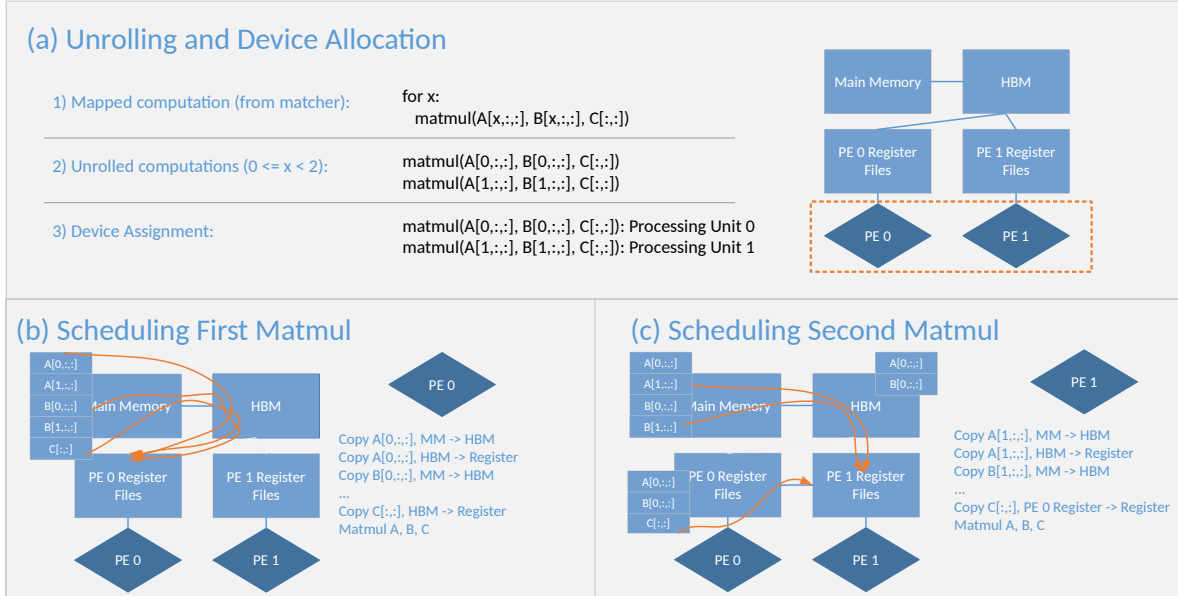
(a) Unrolling and Device Allocation

1) Mapped computation (from matcher):

for x:
matmul(A[x,:,:], B[x,:,:], C[:,:])

2) Unrolled computations (0 <= x < 2):

matmul(A[0,:,:], B[0,:,:], C[:,:])
matmul(A[1,:,:], B[1,:,:], C[:,:])

3) Device Assignment:

matmul(A[0,:,:], B[0,:,:], C[:,:]): Processing Unit 0
matmul(A[1,:,:], B[1,:,:], C[:,:]): Processing Unit 1

Main Memory

HBM

PE 0 Register Files

PE 1 Register Files

PE 0

PE 1

(b) Scheduling First Matmul

A[0,:,:]
A[1,:,:]
B[0,:,:]
B[1,:,:]
C[:,:]

Main Memory

HBM

PE 0 Register Files

PE 1 Register Files

PE 0

PE 1

PE 0

Copy A[0,:,:], MM -> HBM
Copy A[0,:,:], HBM -> Register
Copy B[0,:,:], MM -> HBM
...
Copy C[:,:], HBM -> Register
Matmul A, B, C

(c) Scheduling Second Matmul

A[0,:,:]
A[1,:,:]
B[0,:,:]
B[1,:,:]

Main Memory

A[0,:,:]
B[0,:,:]

HBM

A[0,:,:]
B[0,:,:]
C[:,:]

PE 0 Register Files

PE 1 Register Files

PE 0

PE 1

PE 1

Copy A[1,:,:], MM -> HBM
Copy A[1,:,:], HBM -> Register
Copy B[1,:,:], MM -> HBM
...
Copy C[:,:], PE 0 Register -> Register
Matmul A, B, C